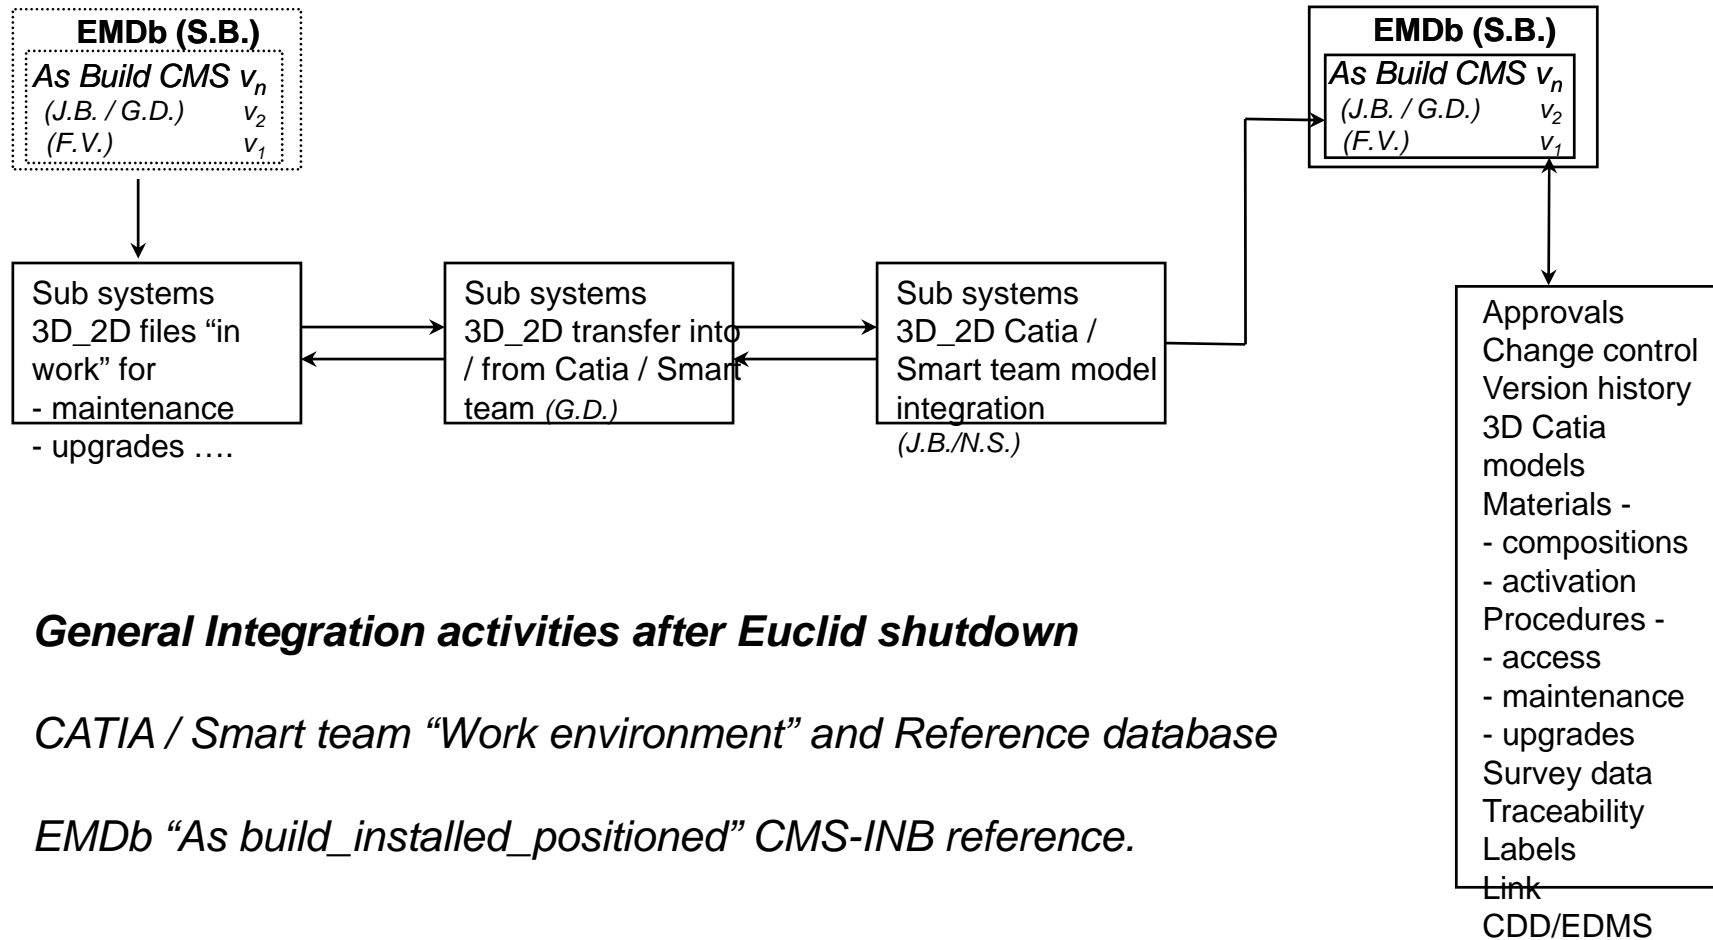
EMDb (S.B.)
As Build CMS $v_n$
(J.B. / G.D.) $v_2$
(F.V.) $v_1$

Sub systems 3D_2D files “in work” for
- maintenance
- upgrades ….

Sub systems 3D_2D transfer into / from Catia / Smart team (G.D.)

Sub systems 3D_2D Catia / Smart team model integration
(J.B./N.S.)

EMDb (S.B.)
As Build CMS $v_n$
(J.B. / G.D.) $v_2$
(F.V.) $v_1$

Approvals
Change control
Version history
3D Catia models
Materials -
- compositions
- activation
Procedures -
- access
- maintenance
- upgrades
Survey data
Traceability
Labels
Link
CDD/EDMS

General Integration activities after Euclid shutdown

CATIA / Smart team “Work environment” and Reference database

EMDb “As build_installed_positioned” CMS-INB reference.